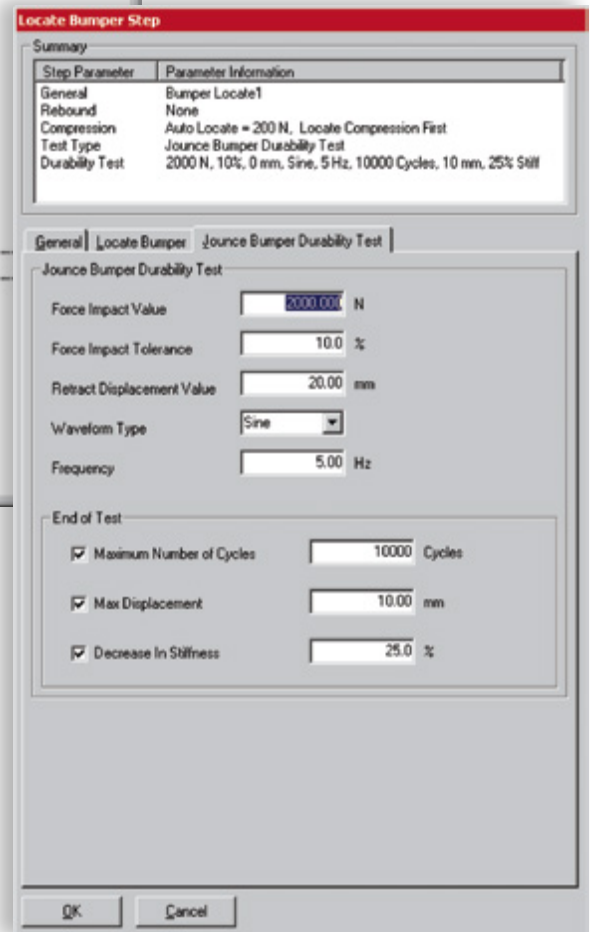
Locate Bumper Step

Summary

| Step Parameter | Parameter Information |
|---|---|
| General | Bumper Locate1 |
| Rebound | None |
| Compression | Auto Locate = 200 N, Locate Compression First |
| Test Type | Jounce Bumper Durability Test |
| Durability Test | 2000 N, 10%, 0 mm, Sine, 5 Hz, 10000 Cycles, 10 mm, 25% Stiff |

General Locate Bumper Jounce Bumper Durability Test

Jounce Bumper Durability Test

Force Impact Value 2000.000 N

Force Impact Tolerance 10.0 %

Retract Displacement Value 20.00 mm

Waveform Type Sine

Frequency 5.00 Hz

End of Test

Maximum Number of Cycles 10000 Cycles

Max Displacement 10.00 mm

Decrease In Stiffness 25.0 %

OK Cancel